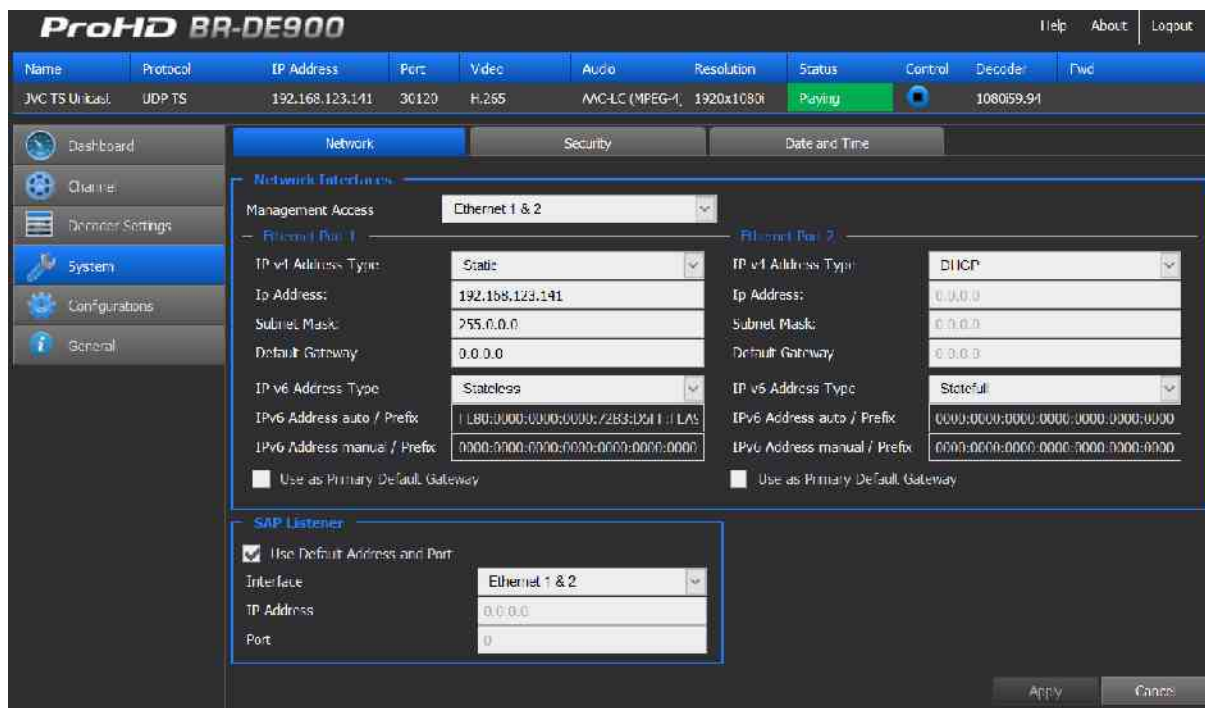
ProHD BR-DE900

Help About Logout

| Name | Protocol | IP Address | Port | Video | Audio | Resolution | Status | Control | Decoder | Fwd |
|---|---|---|---|---|---|---|---|---|---|---|
| JVC TS Unicast | UDP TS | 192.168.123.141 | 30120 | H.265 | AAC-LC (MPEG-4, | 1920x1080i | Playing | | 1080i59.94 | |

Dashboard
Channel
Decoder Settings
System
Configurations
General

Network
Security
Date and Time

Network Interfaces

Management Access: Ethernet 1 & 2

Ethernet Port 1
IP v4 Address Type: Static
Ip Address: 192.168.123.141
Subnet Mask: 255.0.0.0
Default Gateway: 0.0.0.0
IP v6 Address Type: Stateless
IPv6 Address auto / Prefix: FE80:0000:0000:0000:72B3:D5FF:FE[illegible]
IPv6 Address manual / Prefix: 0000:0000:0000:0000:0000:0000:0000
Use as Primary Default Gateway

Ethernet Port 2
IP v4 Address Type: DHCP
Ip Address: 0.0.0.0
Subnet Mask: 0.0.0.0
Default Gateway: 0.0.0.0
IP v6 Address Type: Statefull
IPv6 Address auto / Prefix: 0000:0000:0000:0000:0000:0000:0000
IPv6 Address manual / Prefix: 0000:0000:0000:0000:0000:0000:0000
Use as Primary Default Gateway

SAP Listener
Use Default Address and Port
Interface: Ethernet 1 & 2
IP Address: 0.0.0.0
Port: 0

Apply
Cancel